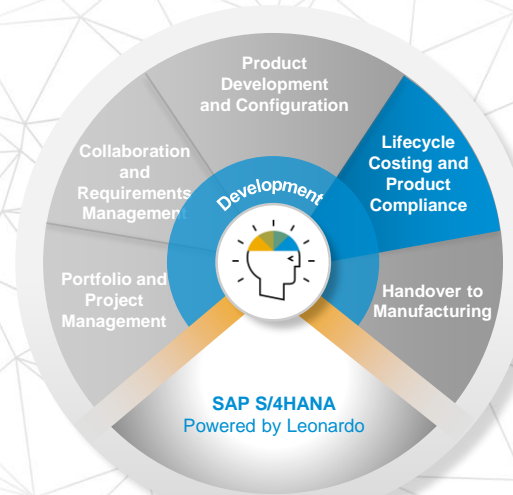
Product Development and Configuration

Lifecycle Costing and Product Compliance

Handover to Manufacturing

Portfolio and Project Management

Collaboration and Requirements Management

Development

SAP S/4HANA
Powered by Leonardo